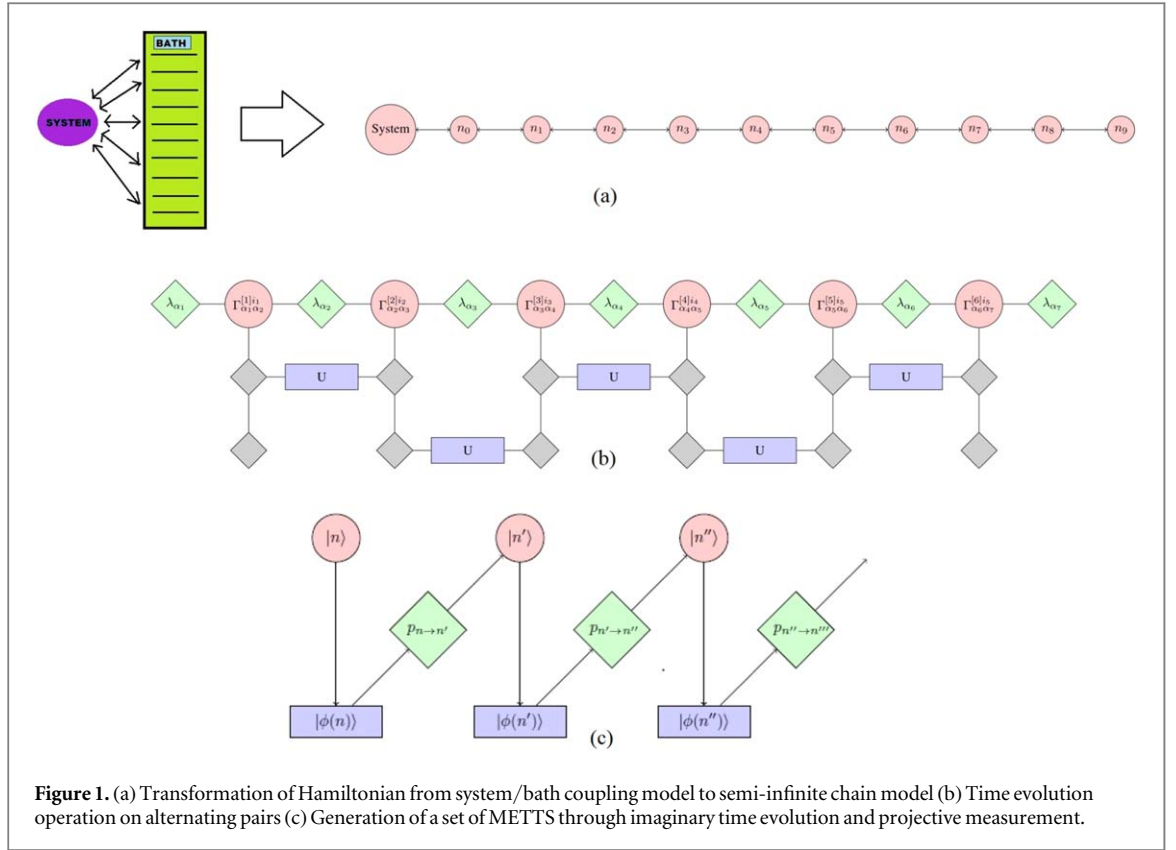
BATH

SYSTEM

System $n_0$ $n_1$ $n_2$ $n_3$ $n_4$ $n_5$ $n_6$ $n_7$ $n_8$ $n_9$

(a)

$\lambda_{\alpha_1}$ $\Gamma^{[1]i_1}_{\alpha_1\alpha_2}$ $\lambda_{\alpha_2}$ $\Gamma^{[2]i_2}_{\alpha_2\alpha_3}$ $\lambda_{\alpha_3}$ $\Gamma^{[3]i_3}_{\alpha_3\alpha_4}$ $\lambda_{\alpha_4}$ $\Gamma^{[4]i_4}_{\alpha_4\alpha_5}$ $\lambda_{\alpha_5}$ $\Gamma^{[5]i_5}_{\alpha_5\alpha_6}$ $\lambda_{\alpha_6}$ $\Gamma^{[6]i_6}_{\alpha_6\alpha_7}$ $\lambda_{\alpha_7}$

U U U U U

(b)

$|n\rangle$ $|n'\rangle$ $|n''\rangle$

$p_{n\to n'}$ $p_{n'\to n''}$ $p_{n''\to n'''}$

$|\phi(n)\rangle$ $|\phi(n')\rangle$ $|\phi(n'')\rangle$

(c)

**Figure 1.** (a) Transformation of Hamiltonian from system/bath coupling model to semi-infinite chain model (b) Time evolution operation on alternating pairs (c) Generation of a set of METTS through imaginary time evolution and projective measurement.